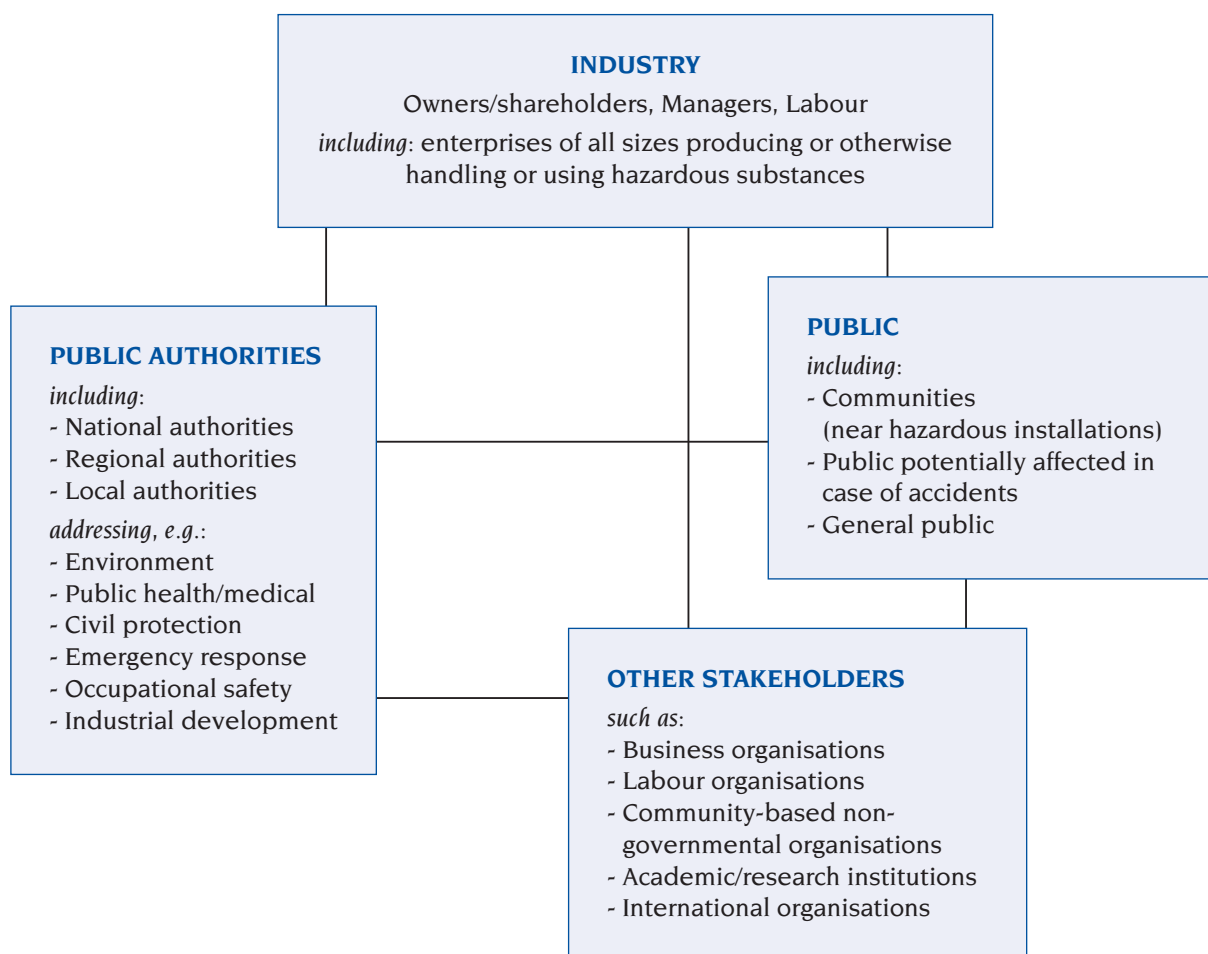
INDUSTRY

Owners/shareholders, Managers, Labour

including: enterprises of all sizes producing or otherwise handling or using hazardous substances

PUBLIC AUTHORITIES

including:
- National authorities
- Regional authorities
- Local authorities

addressing, e.g.:
- Environment
- Public health/medical
- Civil protection
- Emergency response
- Occupational safety
- Industrial development

PUBLIC

including:
- Communities (near hazardous installations)
- Public potentially affected in case of accidents
- General public

OTHER STAKEHOLDERS

such as:
- Business organisations
- Labour organisations
- Community-based non-governmental organisations
- Academic/research institutions
- International organisations